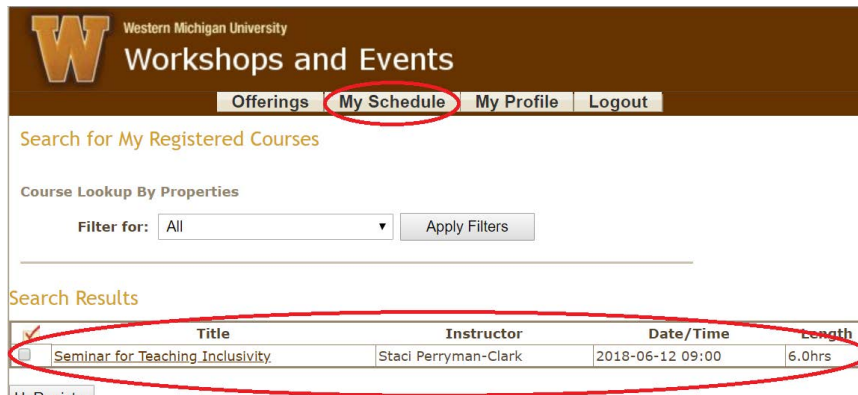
Western Michigan University
Workshops and Events

Offerings | My Schedule | My Profile | Logout

Search for My Registered Courses

Course Lookup By Properties

Filter for: All ▾ Apply Filters

Search Results

| | Title | Instructor | Date/Time | Length |
|---|---|---|---|---|
| | Seminar for Teaching Inclusivity | Staci Perryman-Clark | 2018-06-12 09:00 | 6.0hrs |

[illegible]